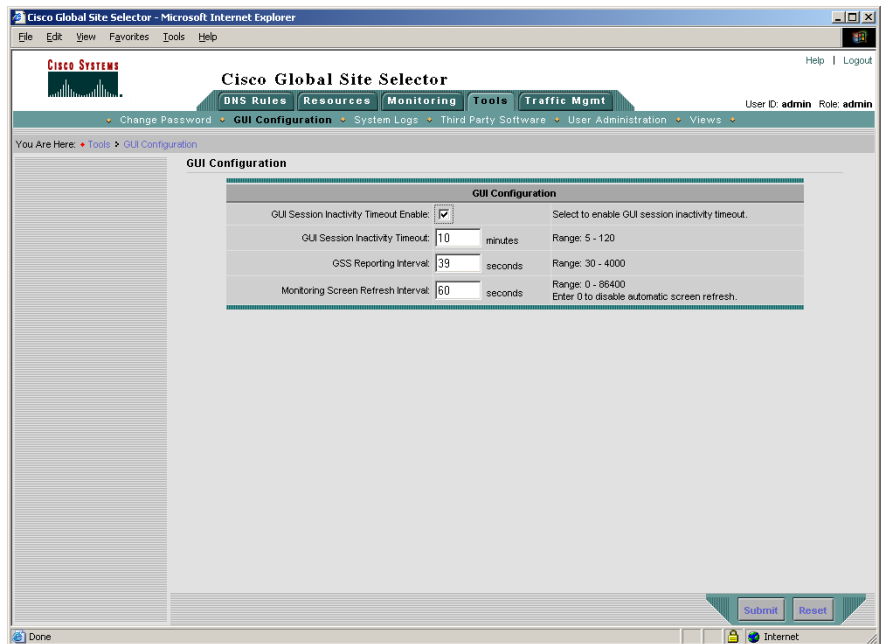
Cisco Global Site Selector - Microsoft Internet Explorer

File Edit View Favorites Tools Help

Cisco Systems

Cisco Global Site Selector

Help | Logout

DNS Rules Resources Monitoring Tools Traffic Mgmt

User ID: admin Role: admin

Change Password GUI Configuration System Logs Third Party Software User Administration Views

You Are Here: Tools > GUI Configuration

GUI Configuration

| GUI Configuration | | |
|---|---|---|
| GUI Session Inactivity Timeout Enable: ☑ | | Select to enable GUI session inactivity timeout. |
| GUI Session Inactivity Timeout: 10 | minutes | Range: 5 - 120 |
| GSS Reporting Interval: 39 | seconds | Range: 30 - 4000 |
| Monitoring Screen Refresh Interval: 60 | seconds | Range: 0 - 86400<br>Enter 0 to disable automatic screen refresh. |

Submit Reset

Done

Internet